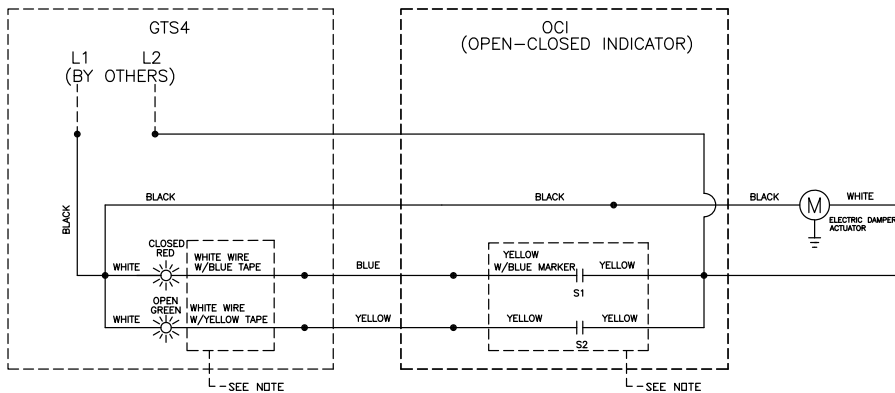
GTS4

L1 L2
(BY OTHERS)

OCI
(OPEN-CLOSED INDICATOR)

BLACK

BLACK

BLACK

BLACK

M

WHITE

ELECTRIC DAMPER ACTUATOR

CLOSED RED

WHITE WIRE W/BLUE TAPE

WHITE

BLUE

YELLOW W/BLUE MARKER

YELLOW

S1

OPEN GREEN

WHITE WIRE W/YELLOW TAPE

WHITE

YELLOW

YELLOW

YELLOW

S2

SEE NOTE

SEE NOTE